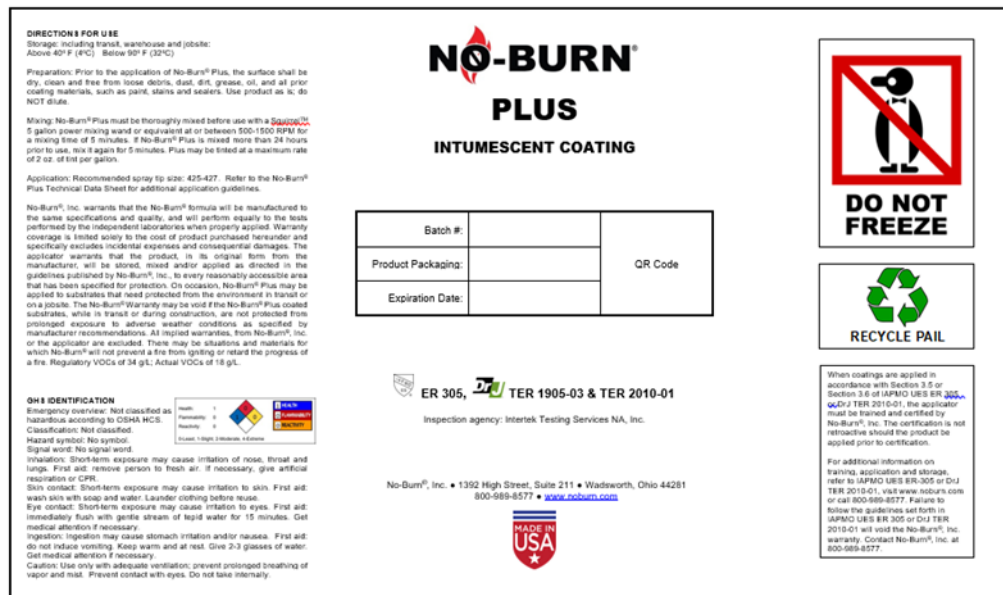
DIRECTIONS FOR USE
Storage: including transit, warehouse and jobsite:
Above 40° F (4°C)   Below 90° F (32°C)

Preparation: Prior to the application of No-Burn® Plus, the surface shall be dry, clean and free from loose debris, dust, dirt, grease, oil, and all prior coating materials, such as paint, stains and sealers. Use product as is; do NOT dilute.

Mixing: No-Burn® Plus must be thoroughly mixed before use with a Squirrel™ 5 gallon power mixing wand or equivalent at or between 500-1500 RPM for a mixing time of 5 minutes. If No-Burn® Plus is mixed more than 24 hours prior to use, mix it again for 5 minutes. Plus may be tinted at a maximum rate of 2 oz. of tint per gallon.

Application: Recommended spray tip size: 425-427. Refer to the No-Burn® Plus Technical Data Sheet for additional application guidelines.

No-Burn®, Inc. warrants that the No-Burn® formula will be manufactured to the same specifications and quality, and will perform equally to the tests performed by the independent laboratories when properly applied. Warranty coverage is limited solely to the cost of product purchased hereunder and specifically excludes incidental expenses and consequential damages. The applicator warrants that the product, in its original form from the manufacturer, will be stored, mixed and/or applied as directed in the guidelines published by No-Burn®, Inc., to every reasonably accessible area that has been specified for protection. On occasion, No-Burn® Plus may be applied to substrates that need protected from the environment in transit or on a jobsite. The No-Burn® Warranty may be void if the No-Burn® Plus coated substrates, while in transit or during construction, are not protected from prolonged exposure to adverse weather conditions as specified by manufacturer recommendations. All implied warranties, from No-Burn®, Inc. or the applicator are excluded. There may be situations and materials for which No-Burn® will not prevent a fire from igniting or retard the progress of a fire. Regulatory VOCs of 34 g/L; Actual VOCs of 18 g/L.

GHS IDENTIFICATION
Emergency overview: Not classified as hazardous according to OSHA HCS.
Classification: Not classified.
Hazard symbol: No symbol.
Signal word: No signal word.
Inhalation: Short-term exposure may cause irritation of nose, throat and lungs. First aid: remove person to fresh air. If necessary, give artificial respiration or CPR.
Skin contact: Short-term exposure may cause irritation to skin. First aid: wash skin with soap and water. Launder clothing before reuse.
Eye contact: Short-term exposure may cause irritation to eyes. First aid: immediately flush with gentle stream of tepid water for 15 minutes. Get medical attention if necessary.
Ingestion: Ingestion may cause stomach irritation and/or nausea. First aid: do not induce vomiting. Keep warm and at rest. Give 2-3 glasses of water. Get medical attention if necessary.
Caution: Use only with adequate ventilation; prevent prolonged breathing of vapor and mist. Prevent contact with eyes. Do not take internally.

Health: 1
Flammability: 0
Reactivity: 0
HEALTH
FLAMMABILITY
REACTIVITY
0-Least, 1-Slight, 2-Moderate, 4-Extreme

NO-BURN®
PLUS
INTUMESCENT COATING

| Batch #: | | QR Code |
|---|---|---|
| Product Packaging: | | |
| Expiration Date: | | |

ER 305, DrJ TER 1905-03 & TER 2010-01
Inspection agency: Intertek Testing Services NA, Inc.

No-Burn®, Inc. • 1392 High Street, Suite 211 • Wadsworth, Ohio 44281
800-989-8577 • www.noburn.com

MADE IN USA

DO NOT FREEZE

RECYCLE PAIL

When coatings are applied in accordance with Section 3.5 or Section 3.6 of IAPMO UES ER 305 or DrJ TER 2010-01, the applicator must be trained and certified by No-Burn®, Inc. The certification is not retroactive should the product be applied prior to certification.

For additional information on training, application and storage, refer to IAPMO UES ER-305 or DrJ TER 2010-01, visit www.noburn.com or call 800-989-8577. Failure to follow the guidelines set forth in IAPMO UES ER 305 or DrJ TER 2010-01 will void the No-Burn®, Inc. warranty. Contact No-Burn®, Inc. at 800-989-8577.